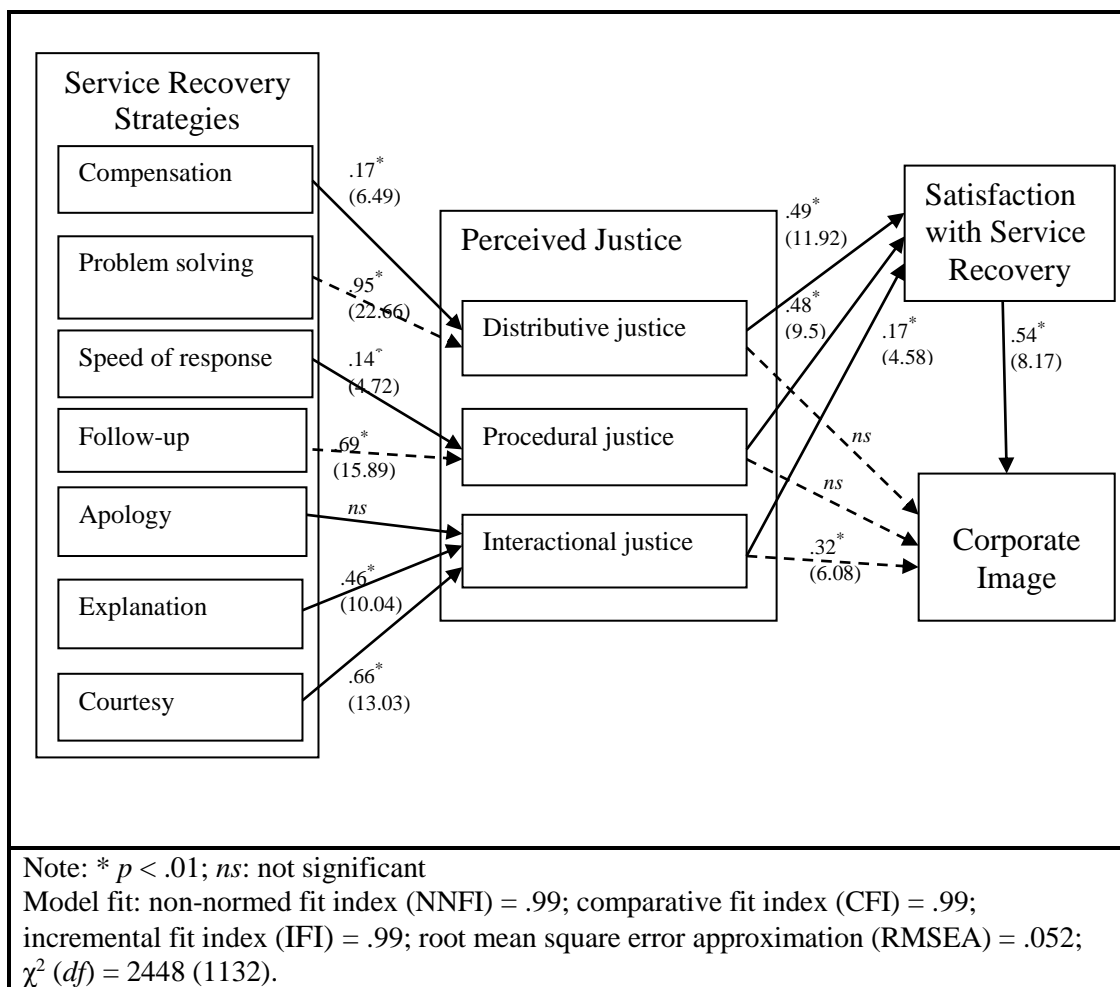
Service Recovery Strategies

Compensation

Problem solving

Speed of response

Follow-up

Apology

Explanation

Courtesy

.17* (6.49)

.95* (22.66)

.14* (4.72)

.69* (15.89)

ns

.46* (10.04)

.66* (13.03)

Perceived Justice

Distributive justice

Procedural justice

Interactional justice

.49* (11.92)

.48* (9.5)

.17* (4.58)

ns

ns

.32* (6.08)

Satisfaction with Service Recovery

.54* (8.17)

Corporate Image

Note: * $p$ < .01; $ns$: not significant

Model fit: non-normed fit index (NNFI) = .99; comparative fit index (CFI) = .99; incremental fit index (IFI) = .99; root mean square error approximation (RMSEA) = .052; $\chi^2$ ($df$) = 2448 (1132).